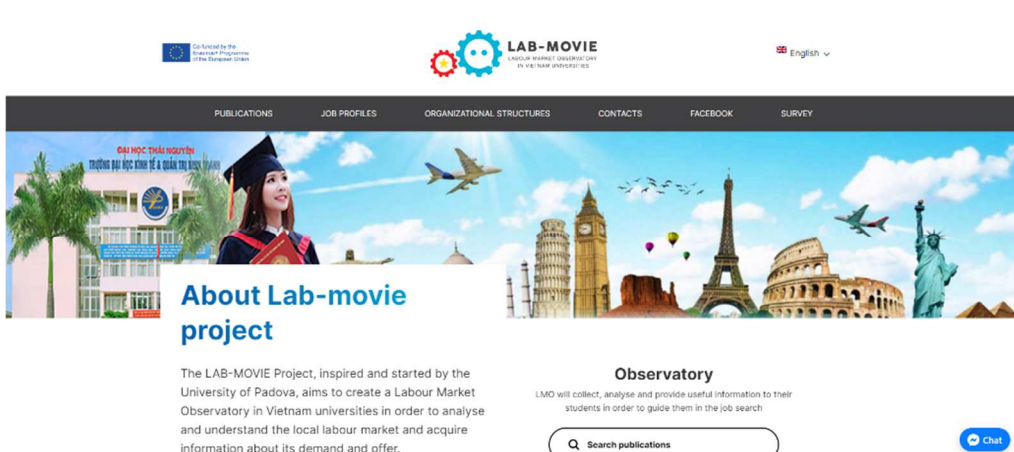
Co-funded by the Erasmus+ Programme of the European Union

LAB-MOVIE
LABOUR MARKET OBSERVATORY IN VIETNAM UNIVERSITIES

English

PUBLICATIONS JOB PROFILES ORGANIZATIONAL STRUCTURES CONTACTS FACEBOOK SURVEY

ĐẠI HỌC THÁI NGUYÊN
TRƯỜNG ĐẠI HỌC KINH TẾ & QUẢN TRỊ KINH DOANH

About Lab-movie project

The LAB-MOVIE Project, inspired and started by the University of Padova, aims to create a Labour Market Observatory in Vietnam universities in order to analyse and understand the local labour market and acquire information about its demand and offer.

Observatory

LMO will collect, analyse and provide useful information to their students in order to guide them in the job search

Search publications

Chat